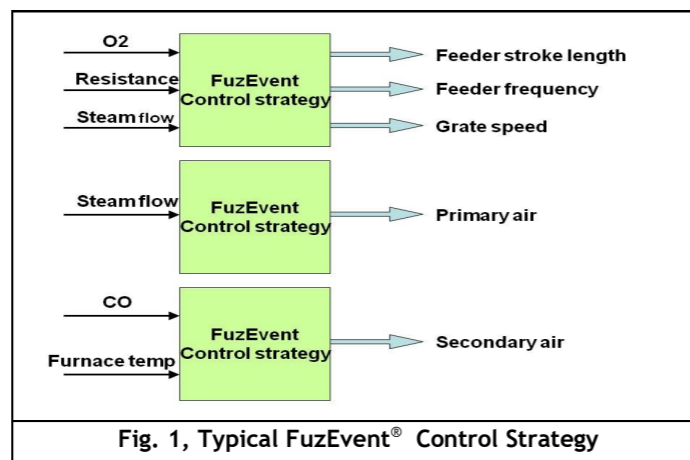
O2

Resistance

Steam flow

FuzEvent Control strategy

Feeder stroke length

Feeder frequency

Grate speed

Steam flow

FuzEvent Control strategy

Primary air

CO

Furnace temp

FuzEvent Control strategy

Secondary air

Fig. 1, Typical FuzEvent® Control Strategy